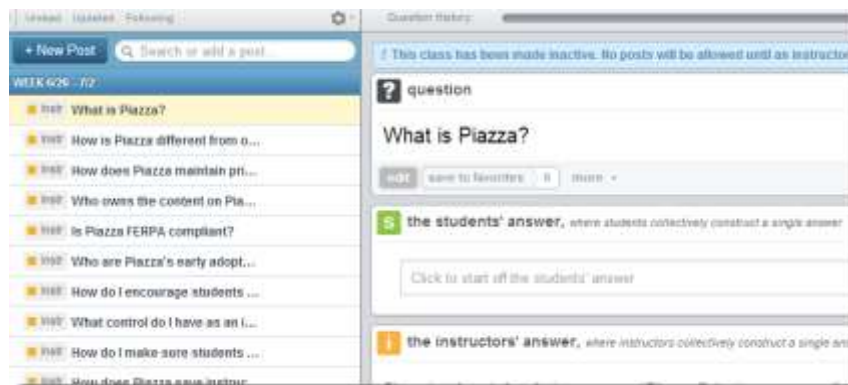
Unread Updated Following

Question History

+ New Post

Search or add a post...

WEEK 6/26 - 7/2

! This class has been made inactive. No posts will be allowed until an instructor

Inst What is Piazza?

Inst How is Piazza different from o...

Inst How does Piazza maintain pri...

Inst Who owns the content on Pia...

Inst Is Piazza FERPA compliant?

Inst Who are Piazza's early adopt...

Inst How do I encourage students ...

Inst What control do I have as an i...

Inst How do I make sure students ...

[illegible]

question

What is Piazza?

edit save to favorites 0 more

the students' answer, where students collectively construct a single answer

Click to start off the students' answer

the instructors' answer, where instructors collectively construct a single an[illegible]